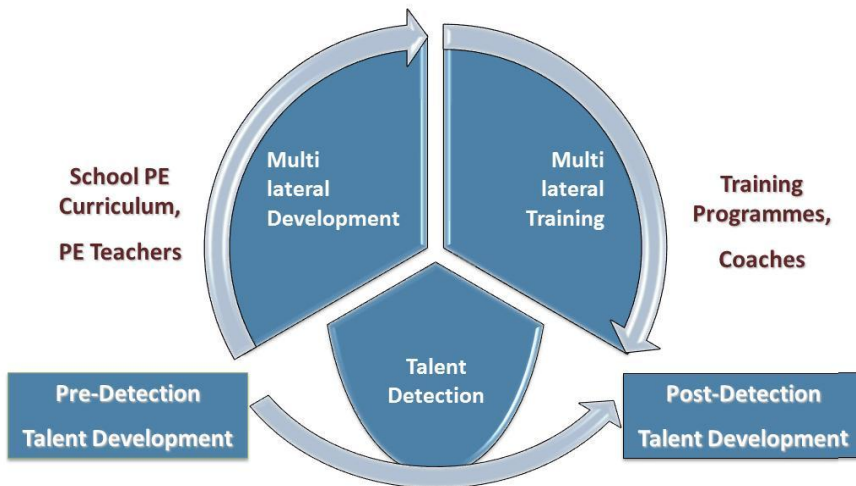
School PE Curriculum,

PE Teachers

Multi lateral Development

Multi lateral Training

Training Programmes,

Coaches

Talent Detection

Pre-Detection

Talent Development

Post-Detection

Talent Development